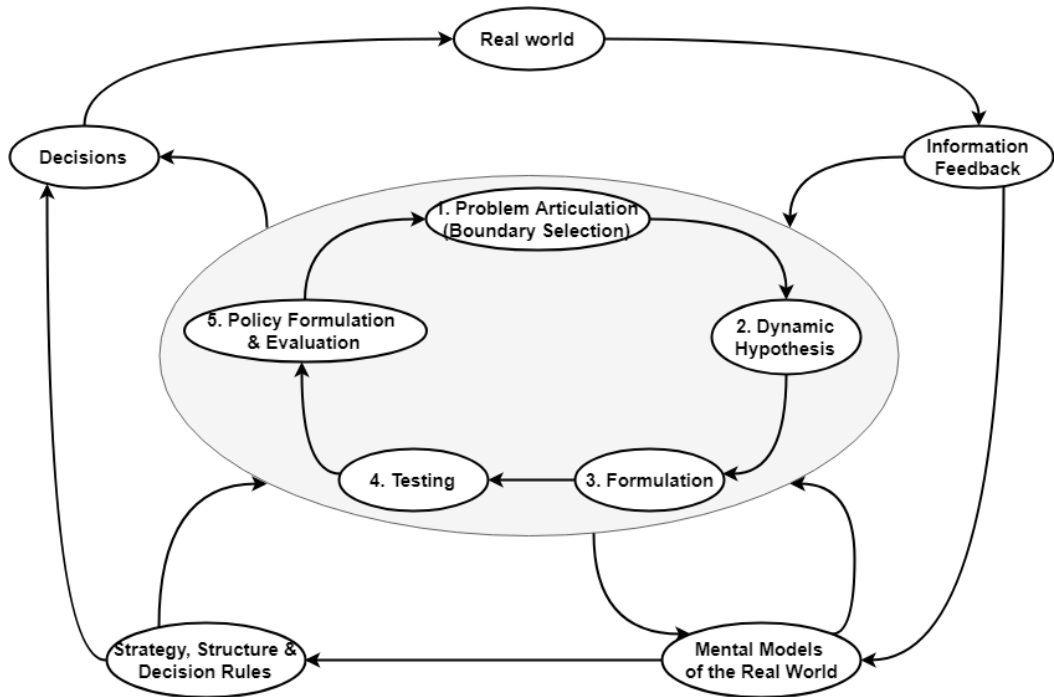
Real world

Decisions

Information Feedback

1. Problem Articulation (Boundary Selection)

5. Policy Formulation & Evaluation

2. Dynamic Hypothesis

4. Testing

3. Formulation

Strategy, Structure & Decision Rules

Mental Models of the Real World